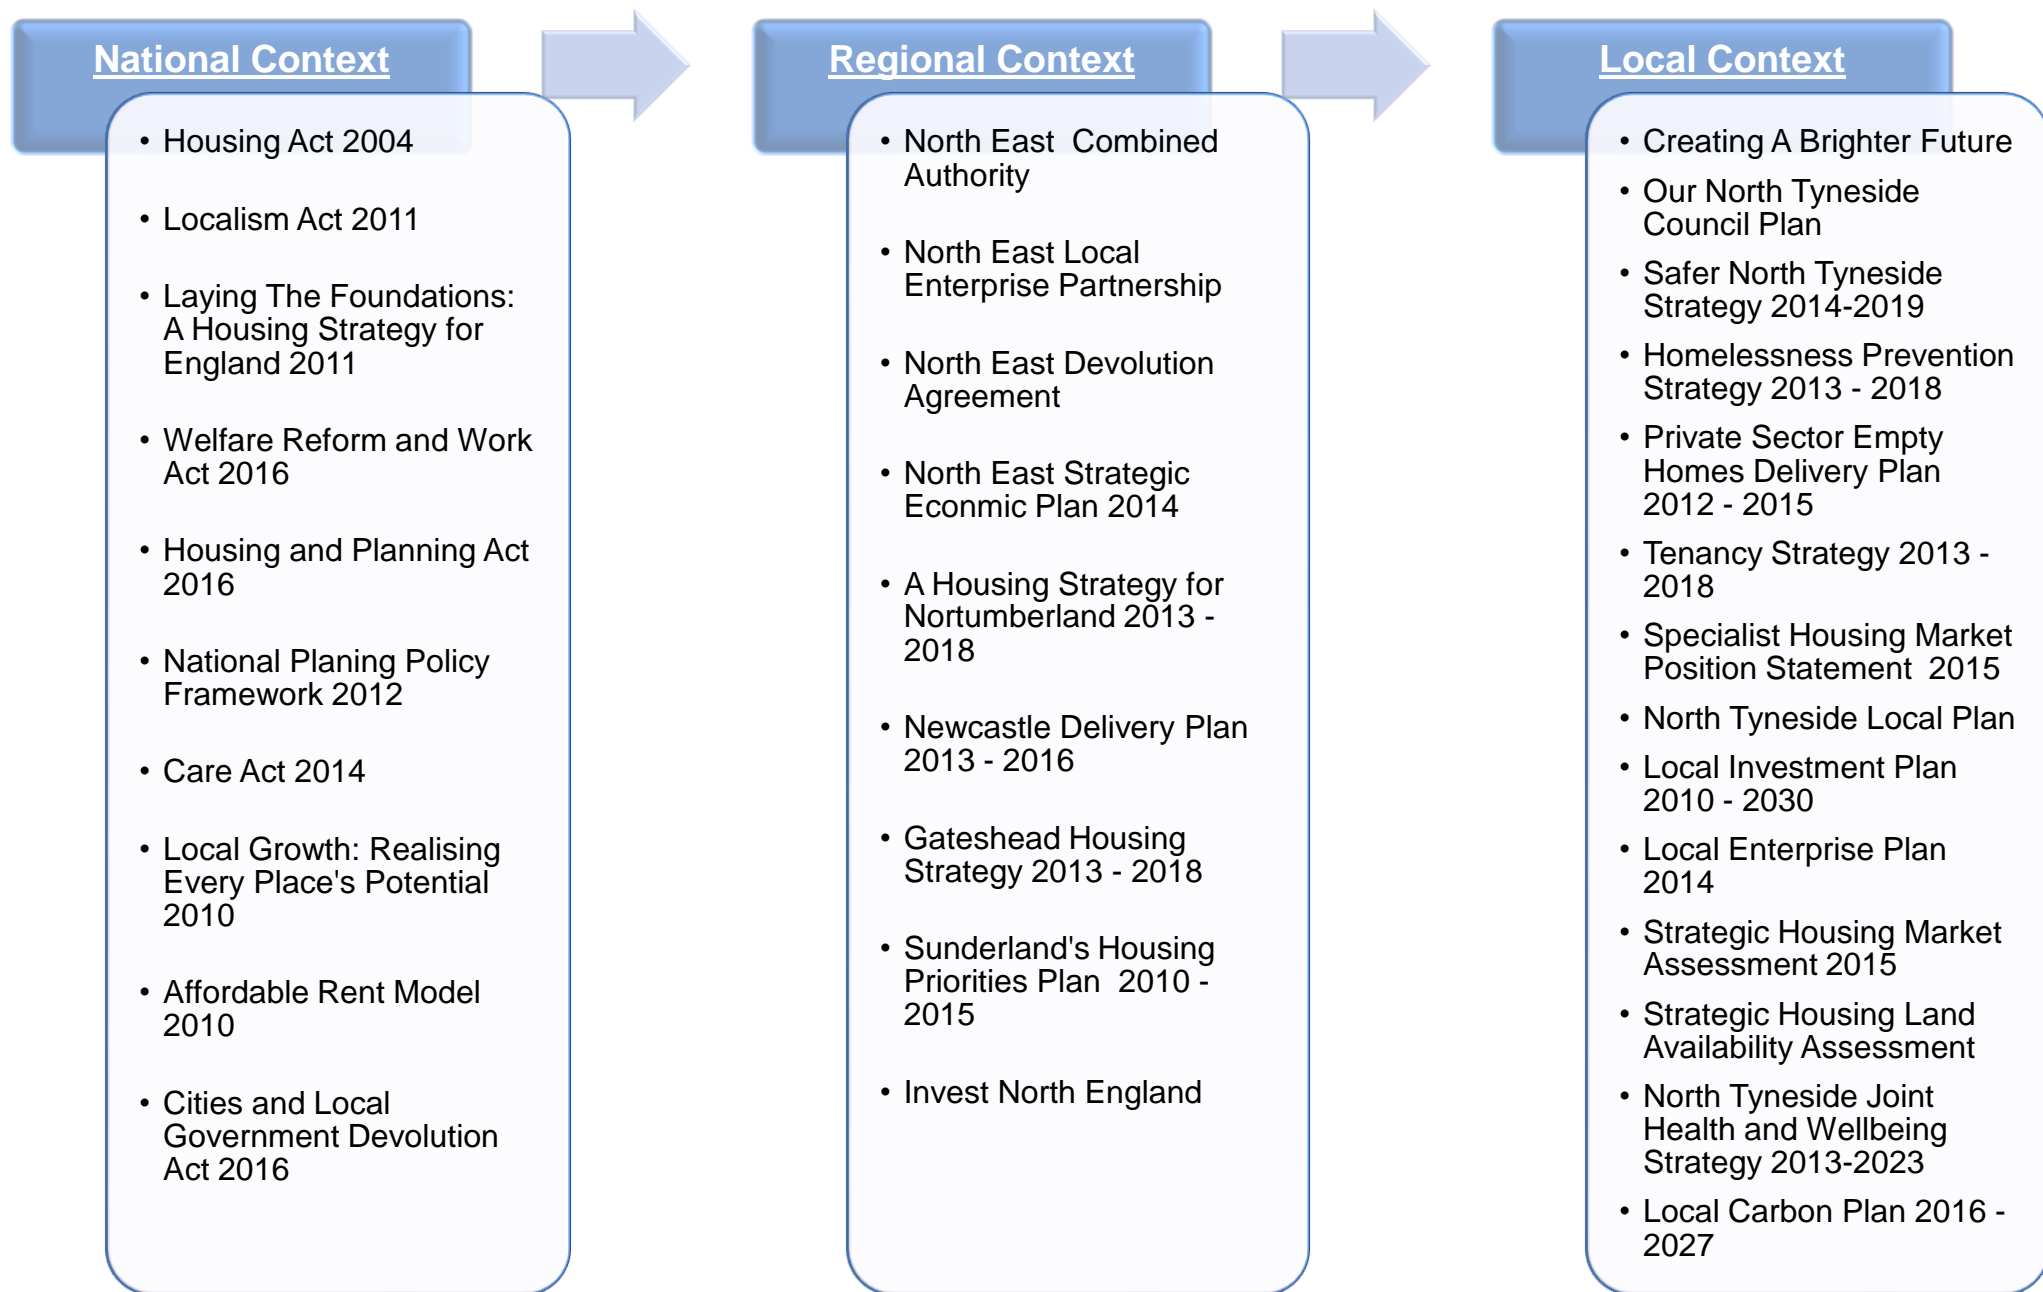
National Context

- Housing Act 2004
- Localism Act 2011
- Laying The Foundations: A Housing Strategy for England 2011
- Welfare Reform and Work Act 2016
- Housing and Planning Act 2016
- National Planing Policy Framework 2012
- Care Act 2014
- Local Growth: Realising Every Place's Potential 2010
- Affordable Rent Model 2010
- Cities and Local Government Devolution Act 2016

Regional Context

- North East Combined Authority
- North East Local Enterprise Partnership
- North East Devolution Agreement
- North East Strategic Econmic Plan 2014
- A Housing Strategy for Nortumberland 2013 - 2018
- Newcastle Delivery Plan 2013 - 2016
- Gateshead Housing Strategy 2013 - 2018
- Sunderland's Housing Priorities Plan 2010 - 2015
- Invest North England

Local Context

- Creating A Brighter Future
- Our North Tyneside Council Plan
- Safer North Tyneside Strategy 2014-2019
- Homelessness Prevention Strategy 2013 - 2018
- Private Sector Empty Homes Delivery Plan 2012 - 2015
- Tenancy Strategy 2013 - 2018
- Specialist Housing Market Position Statement 2015
- North Tyneside Local Plan
- Local Investment Plan 2010 - 2030
- Local Enterprise Plan 2014
- Strategic Housing Market Assessment 2015
- Strategic Housing Land Availability Assessment
- North Tyneside Joint Health and Wellbeing Strategy 2013-2023
- Local Carbon Plan 2016 - 2027